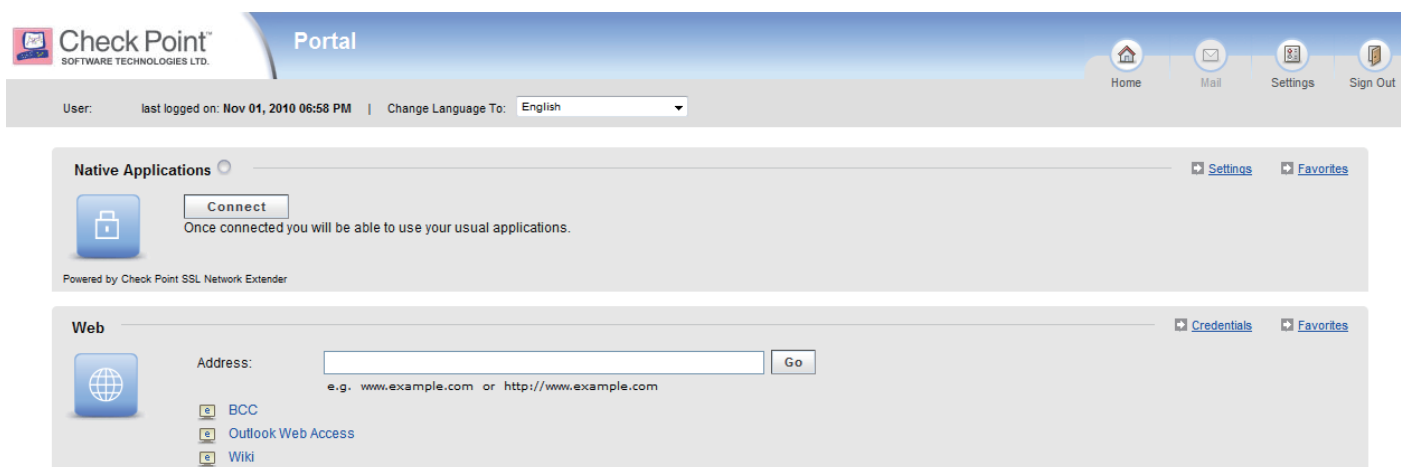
Check Point™
SOFTWARE TECHNOLOGIES LTD.

Portal

Home Mail Settings Sign Out

User: last logged on: Nov 01, 2010 06:58 PM | Change Language To: English

Native Applications

Settings Favorites

Connect

Once connected you will be able to use your usual applications.

Powered by Check Point SSL Network Extender

Web

Credentials Favorites

Address: Go

e.g. www.example.com or http://www.example.com

BCC

Outlook Web Access

Wiki